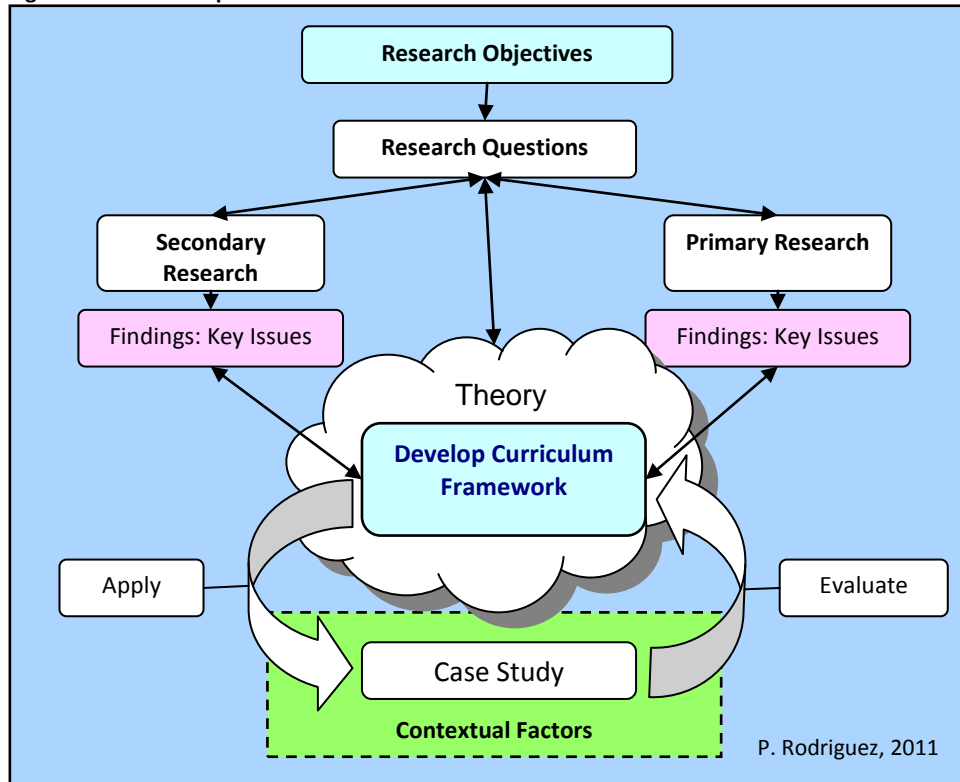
Research Objectives

Research Questions

Secondary Research

Primary Research

Findings: Key Issues

Findings: Key Issues

Theory

Develop Curriculum Framework

Apply

Evaluate

Case Study

Contextual Factors

P. Rodriguez, 2011